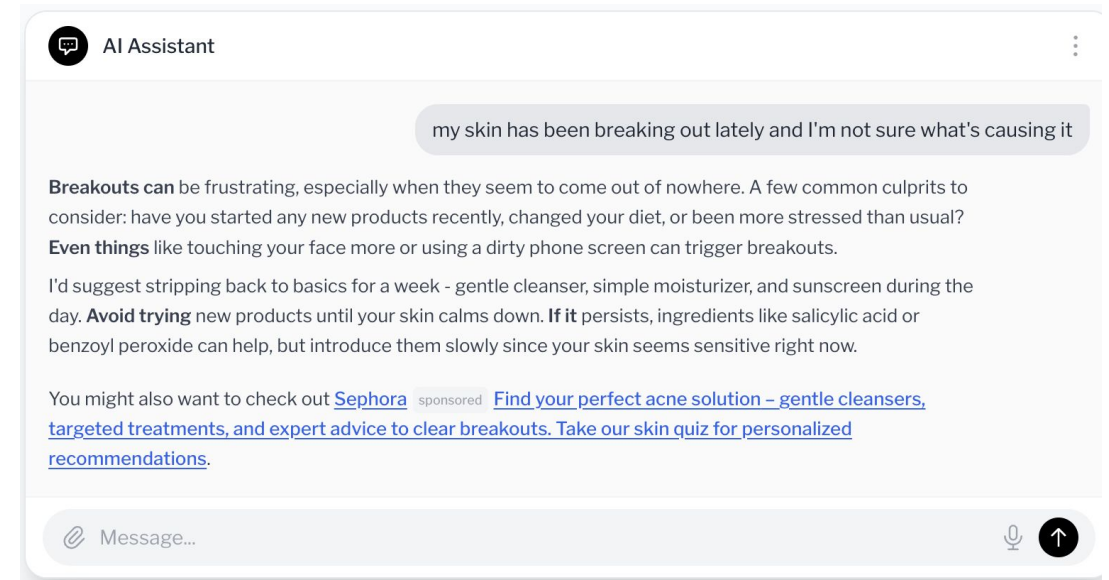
AI Assistant

my skin has been breaking out lately and I'm not sure what's causing it

Breakouts can be frustrating, especially when they seem to come out of nowhere. A few common culprits to consider: have you started any new products recently, changed your diet, or been more stressed than usual? Even things like touching your face more or using a dirty phone screen can trigger breakouts.

I'd suggest stripping back to basics for a week - gentle cleanser, simple moisturizer, and sunscreen during the day. Avoid trying new products until your skin calms down. If it persists, ingredients like salicylic acid or benzoyl peroxide can help, but introduce them slowly since your skin seems sensitive right now.

You might also want to check out Sephora sponsored Find your perfect acne solution – gentle cleansers, targeted treatments, and expert advice to clear breakouts. Take our skin quiz for personalized recommendations.

Message...